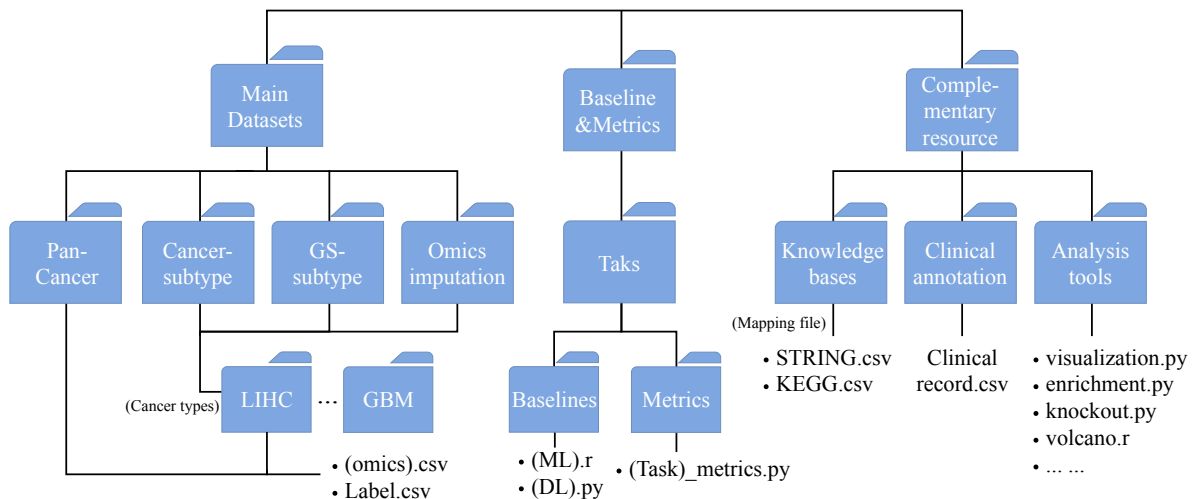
Main Datasets

Baseline &Metrics

Complementary resource

Pan-Cancer

Cancer-subtype

GS-subtype

Omics imputation

Taks

Knowledge bases

Clinical annotation

Analysis tools

(Mapping file)

• STRING.csv
• KEGG.csv

Clinical record.csv

• visualization.py
• enrichment.py
• knockout.py
• volcano.r
• ... ...

(Cancer types)

LIHC

...

GBM

Baselines

Metrics

• (omics).csv
• Label.csv

• (ML).r
• (DL).py

• (Task)_metrics.py